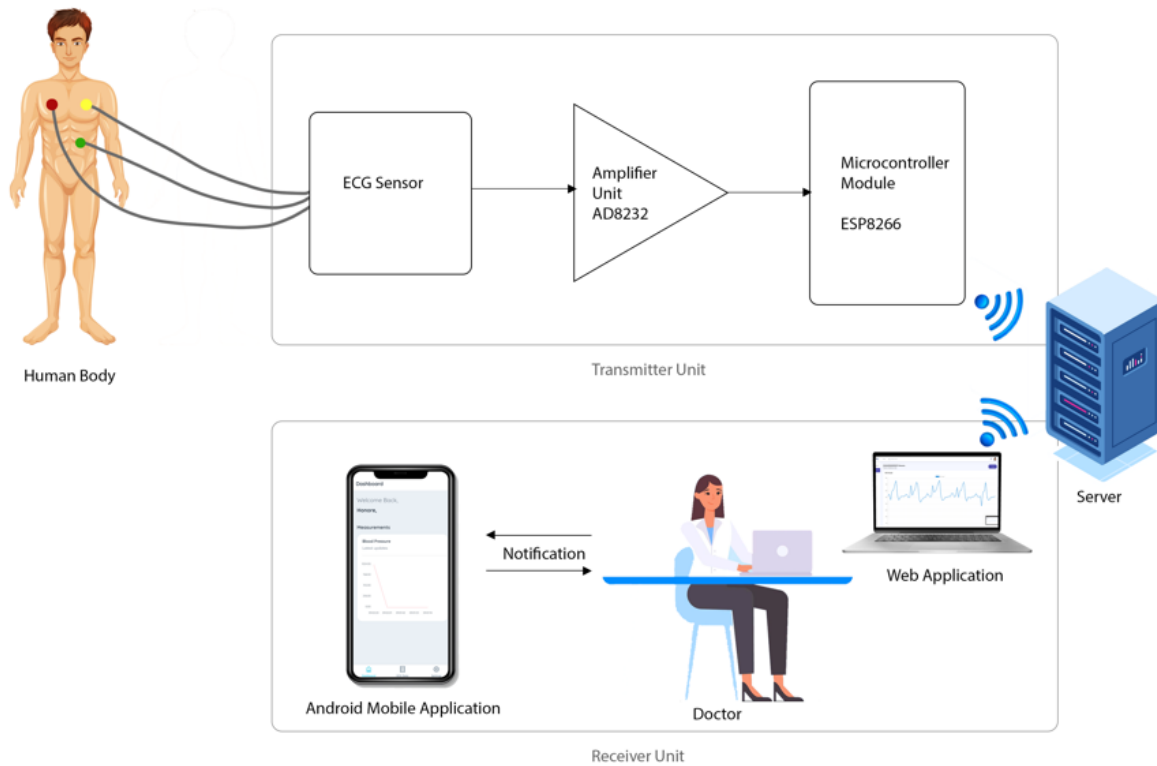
ECG Sensor

Amplifier Unit AD8232

Microcontroller Module

ESP8266

Human Body

Transmitter Unit

Server

Dashboard

Welcome Back,

Homore,

Measurements

Blood Pressure

Notification

Web Application

Android Mobile Application

Doctor

Receiver Unit